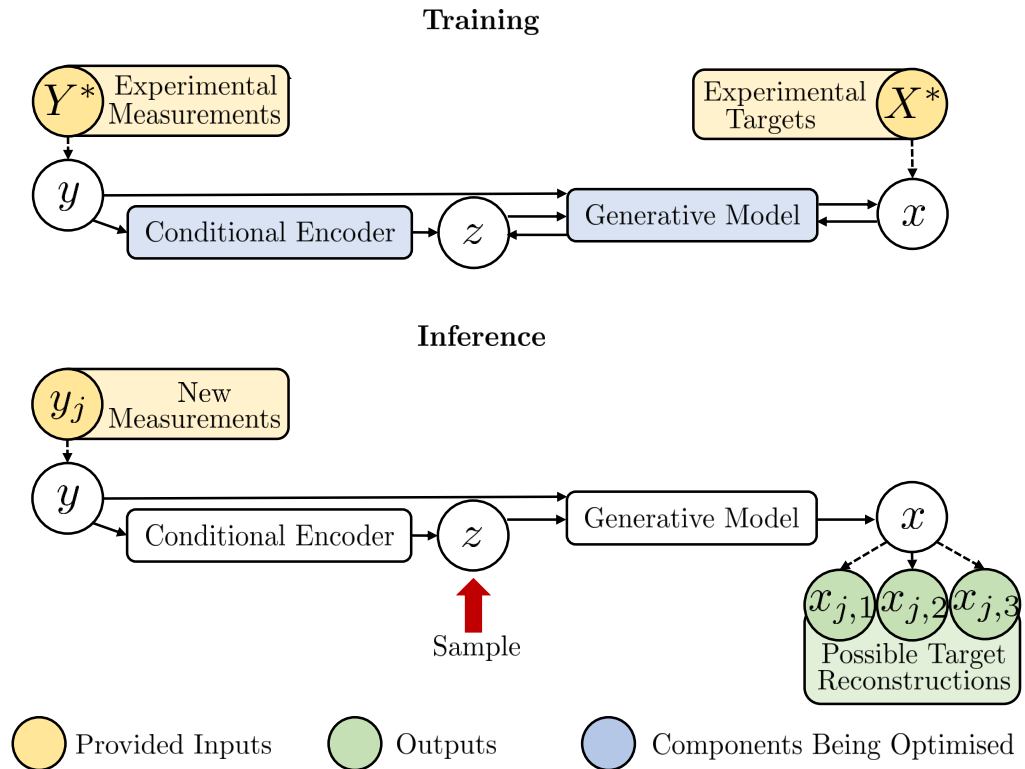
Training

$Y^*$ Experimental Measurements

Experimental Targets $X^*$

$y$

Conditional Encoder

$z$

Generative Model

$x$

Inference

$y_j$ New Measurements

$y$

Conditional Encoder

$z$

Sample

Generative Model

$x$

$x_{j,1}$ $x_{j,2}$ $x_{j,3}$

Possible Target Reconstructions

Provided Inputs

Outputs

Components Being Optimised